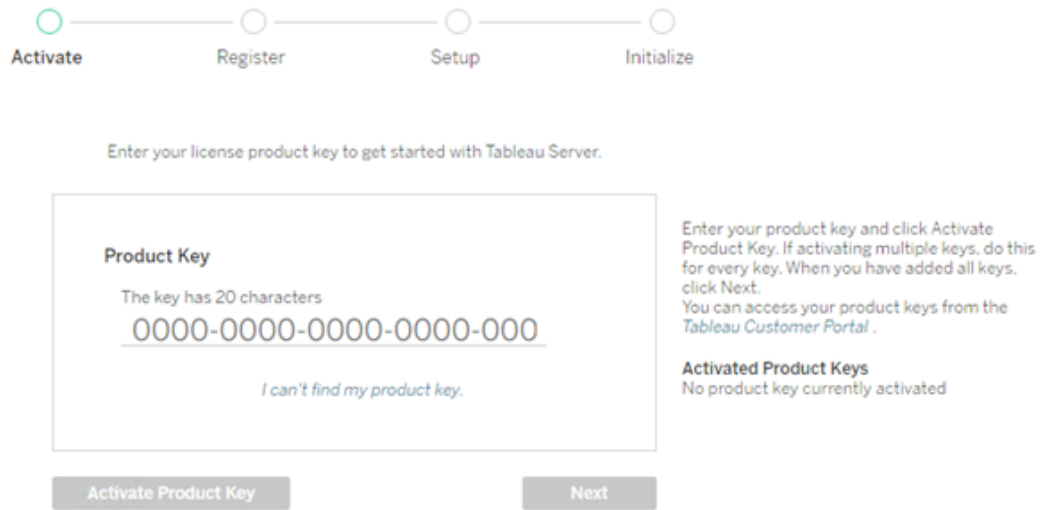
Activate Register Setup Initialize

Enter your license product key to get started with Tableau Server.

Product Key

The key has 20 characters

0000-0000-0000-0000-000

I can't find my product key.

Enter your product key and click Activate Product Key. If activating multiple keys, do this for every key. When you have added all keys, click Next.
You can access your product keys from the Tableau Customer Portal .

Activated Product Keys
No product key currently activated

Activate Product Key

Next